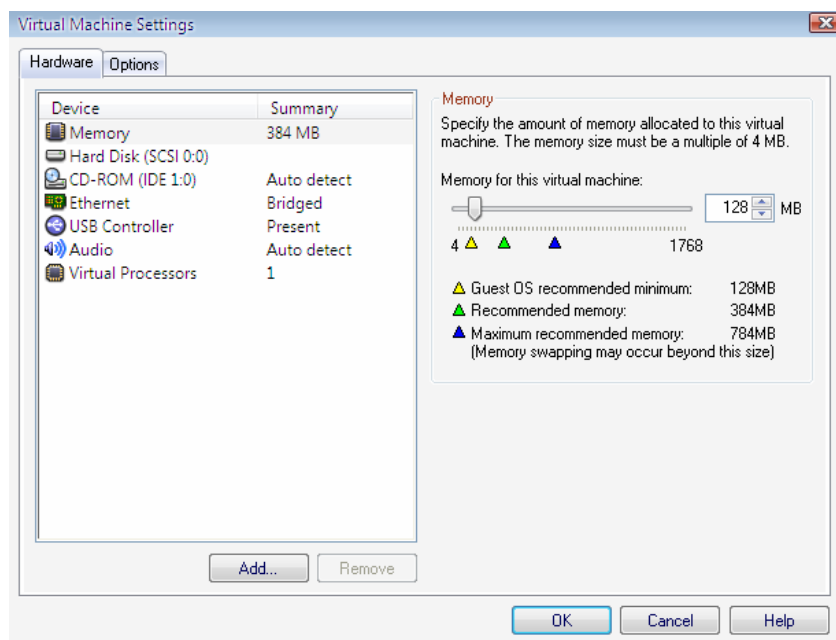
Virtual Machine Settings

Hardware | Options

| Device | Summary |
|---|---|
| Memory | 384 MB |
| Hard Disk (SCSI 0:0) | |
| CD-ROM (IDE 1:0) | Auto detect |
| Ethernet | Bridged |
| USB Controller | Present |
| Audio | Auto detect |
| Virtual Processors | 1 |

Add... Remove

Memory

Specify the amount of memory allocated to this virtual machine. The memory size must be a multiple of 4 MB.

Memory for this virtual machine:

128 MB

4 1768

Guest OS recommended minimum: 128MB
Recommended memory: 384MB
Maximum recommended memory: 784MB
(Memory swapping may occur beyond this size)

OK Cancel Help